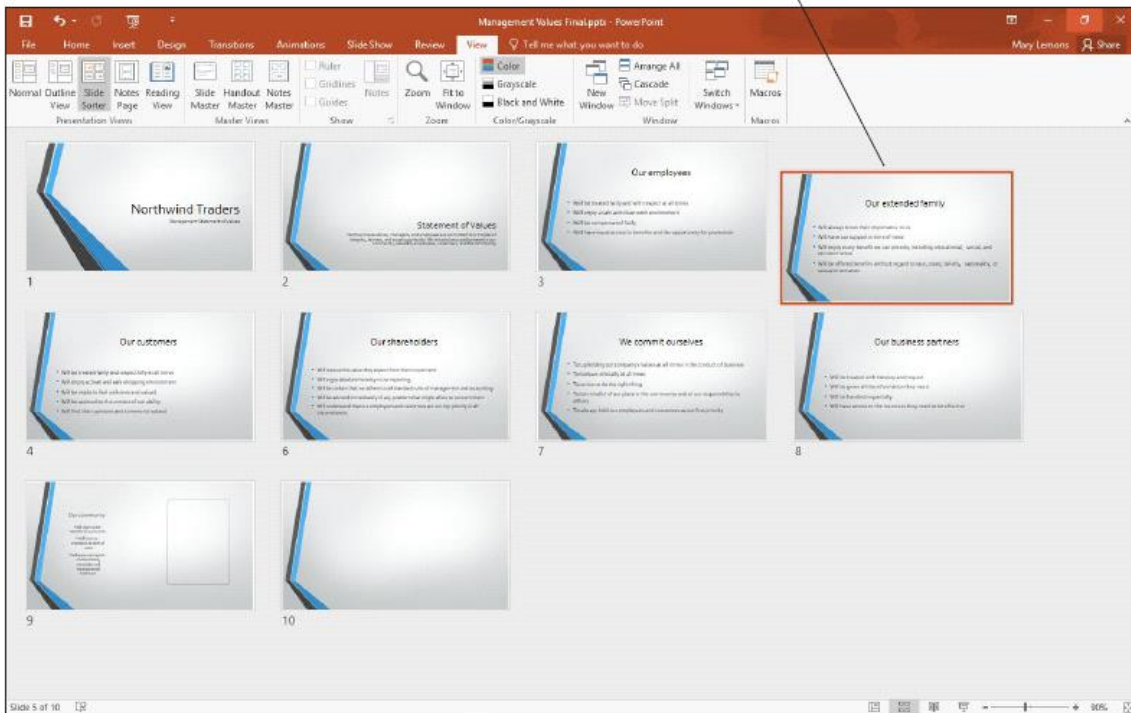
Management Values Final.pptx - PowerPoint

File Home Insert Design Transitions Animations Slide Show Review View Tell me what you want to do

Mary Lemons Share

Normal Outline View Slide Sorter Notes Page Reading View
Presentation Views

Slide Master Handout Master Notes Master
Master Views

Ruler Gridlines Guides Notes
Show

Zoom Fit to Window
Zoom

Color Grayscale Black and White
Color/Grayscale

New Window Arrange All Cascade Move Split Switch Windows
Window

Macros
Macros

Northwind Traders
Management Statement of Values

1

Statement of Values
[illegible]

2

Our employees
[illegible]

3

Our extended family
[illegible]

Our customers
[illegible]

4

Our shareholders
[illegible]

6

We commit ourselves
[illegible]

7

Our business partners
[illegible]

8

Our community
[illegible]

9

10

Slide 5 of 10

90%